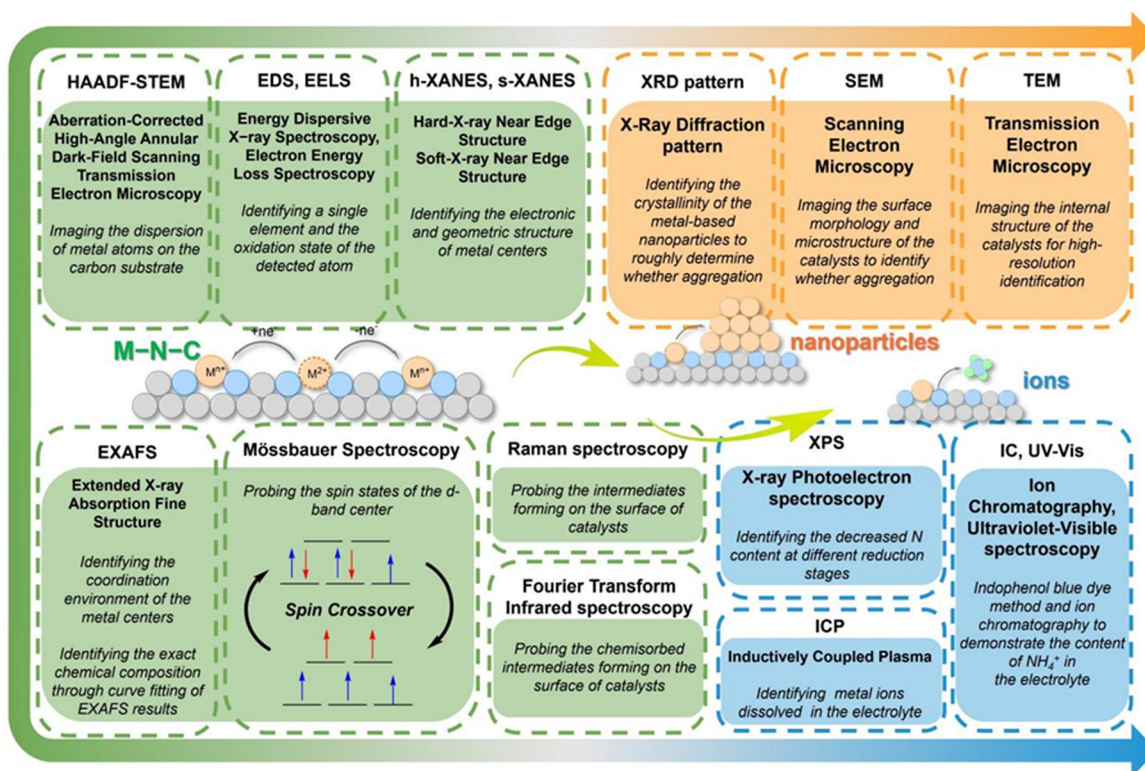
HAADF-STEM

Aberration-Corrected High-Angle Annular Dark-Field Scanning Transmission Electron Microscopy

Imaging the dispersion of metal atoms on the carbon substrate

EDS, EELS

Energy Dispersive X-ray Spectroscopy, Electron Energy Loss Spectroscopy

Identifying a single element and the oxidation state of the detected atom

h-XANES, s-XANES

Hard-X-ray Near Edge Structure
Soft-X-ray Near Edge Structure

Identifying the electronic and geometric structure of metal centers

XRD pattern

X-Ray Diffraction pattern

Identifying the crystallinity of the metal-based nanoparticles to roughly determine whether aggregation

SEM

Scanning Electron Microscopy

Imaging the surface morphology and microstructure of the catalysts to identify whether aggregation

TEM

Transmission Electron Microscopy

Imaging the internal structure of the catalysts for high-resolution identification

M–N–C

$+ne^-$

$-ne^-$

$M^{n+}$

$M^{2+}$

$M^{n+}$

nanoparticles

ions

EXAFS

Extended X-ray Absorption Fine Structure

Identifying the coordination environment of the metal centers

Identifying the exact chemical composition through curve fitting of EXAFS results

Mössbauer Spectroscopy

Probing the spin states of the d-band center

Spin Crossover

Raman spectroscopy

Probing the intermediates forming on the surface of catalysts

Fourier Transform Infrared spectroscopy

Probing the chemisorbed intermediates forming on the surface of catalysts

XPS

X-ray Photoelectron spectroscopy

Identifying the decreased N content at different reduction stages

ICP

Inductively Coupled Plasma

Identifying metal ions dissolved in the electrolyte

IC, UV-Vis

Ion Chromatography, Ultraviolet-Visible spectroscopy

Indophenol blue dye method and ion chromatography to demonstrate the content of $NH_4^+$ in the electrolyte